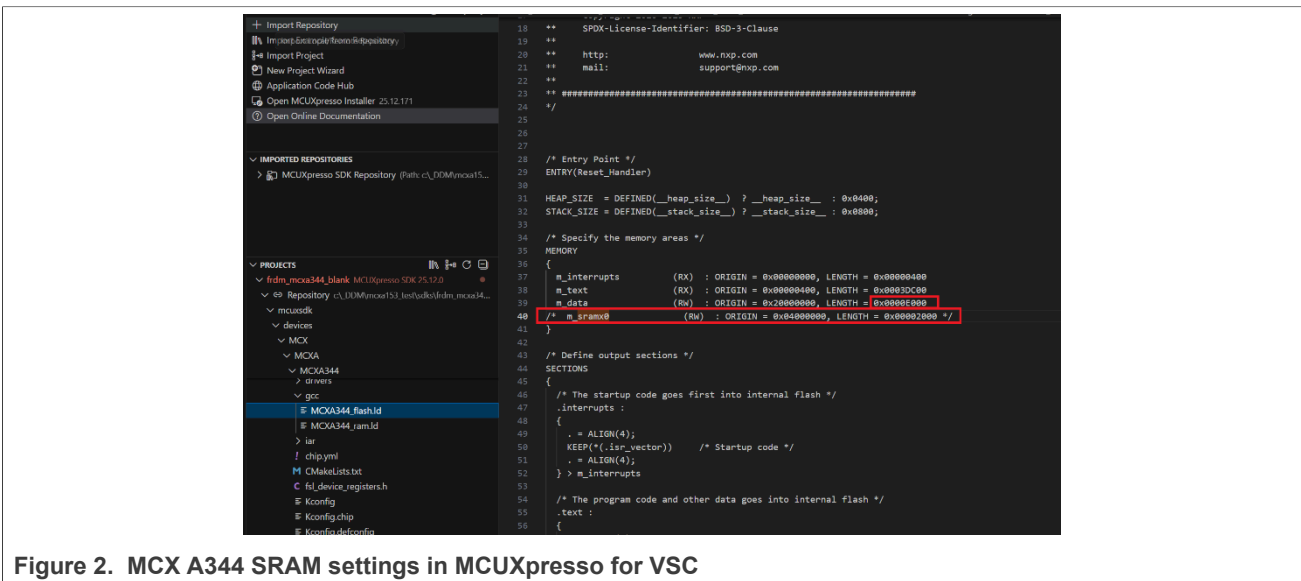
+ Import Repository
Import Example from Repository
Import Project
New Project Wizard
Application Code Hub
Open MCUXpresso Installer 25.12.171
Open Online Documentation

IMPORTED REPOSITORIES
MCUXpresso SDK Repository (Path: c:\_DDM\mcxa15...

PROJECTS
frdm_mcxa344_blank MCUXpresso SDK 25.12.0
Repository c:\_DDM\mcxa153_test\sdks\frdm_mcxa34...
mcuxsdk
devices
MCX
MCXA
MCXA344
drivers
gcc
MCXA344_flash.ld
MCXA344_ram.ld
iar
chip.yml
CMakeLists.txt
fsl_device_registers.h
Kconfig
Kconfig.chip
Kconfig.defconfig

18 ** SPDX-License-Identifier: BSD-3-Clause
19 **
20 ** http: www.nxp.com
21 ** mail: support@nxp.com
22 **
23 ** ###################################################################
24 */
25
26
27
28 /* Entry Point */
29 ENTRY(Reset_Handler)
30
31 HEAP_SIZE = DEFINED(__heap_size__) ? __heap_size__ : 0x0400;
32 STACK_SIZE = DEFINED(__stack_size__) ? __stack_size__ : 0x0800;
33
34 /* Specify the memory areas */
35 MEMORY
36 {
37 m_interrupts (RX) : ORIGIN = 0x00000000, LENGTH = 0x00000400
38 m_text (RX) : ORIGIN = 0x00000400, LENGTH = 0x0003DC00
39 m_data (RW) : ORIGIN = 0x20000000, LENGTH = 0x0000E000
40 /* m_sramx0 (RW) : ORIGIN = 0x04000000, LENGTH = 0x00002000 */
41 }
42
43 /* Define output sections */
44 SECTIONS
45 {
46 /* The startup code goes first into internal flash */
47 .interrupts :
48 {
49 . = ALIGN(4);
50 KEEP(*(.isr_vector)) /* Startup code */
51 . = ALIGN(4);
52 } > m_interrupts
53
54 /* The program code and other data goes into internal flash */
55 .text :
56 {

Figure 2. MCX A344 SRAM settings in MCUXpresso for VSC